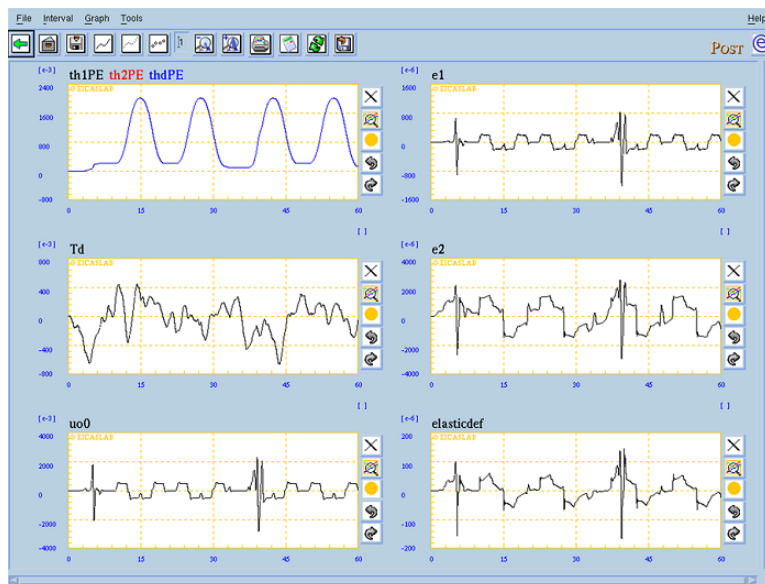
File Interval Graph Tools

Help

POST

[e-3] th1PE th2PE thdPE
© EICASLAB
2400
1600
800
0
-800
0 15 30 45 60
[ ]

[e-6] e1
© EICASLAB
1600
800
0
-800
-1600
0 15 30 45 60
[ ]

[e-3] Td
© EICASLAB
800
400
0
-400
-800
0 15 30 45 60
[ ]

[e-6] e2
© EICASLAB
4000
2000
0
-2000
-4000
0 15 30 45 60
[ ]

[e-3] uo0
© EICASLAB
4000
2000
0
-2000
-4000
0 15 30 45 60

[e-6] elasticdef
© EICASLAB
200
100
0
-100
-200
0 15 30 45 60